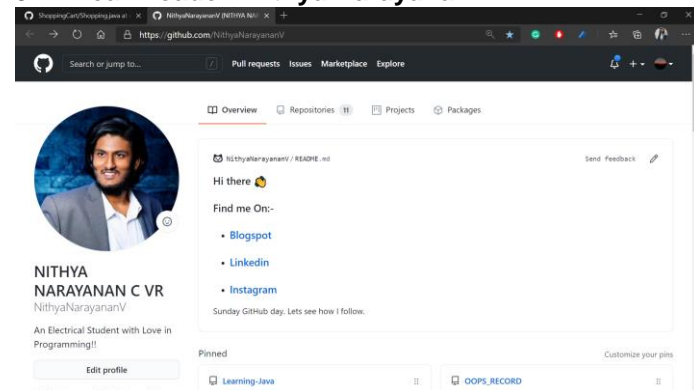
ShoppingCart/Shopping.java at
NithyaNarayananV (NITHYA NA
https://github.com/NithyaNarayananV

Search or jump to...
Pull requests Issues Marketplace Explore

Overview Repositories 11 Projects Packages

NithyaNarayananV / README.md
Send feedback

Hi there 👋

Find me On:-

• Blogspot

• Linkedin

• Instagram

Sunday GitHub day. Lets see how I follow.

NITHYA NARAYANAN C VR
NithyaNarayananV

An Electrical Student with Love in Programming!!

Edit profile

Pinned
Customize your pins

Learning-Java
OOPS_RECORD